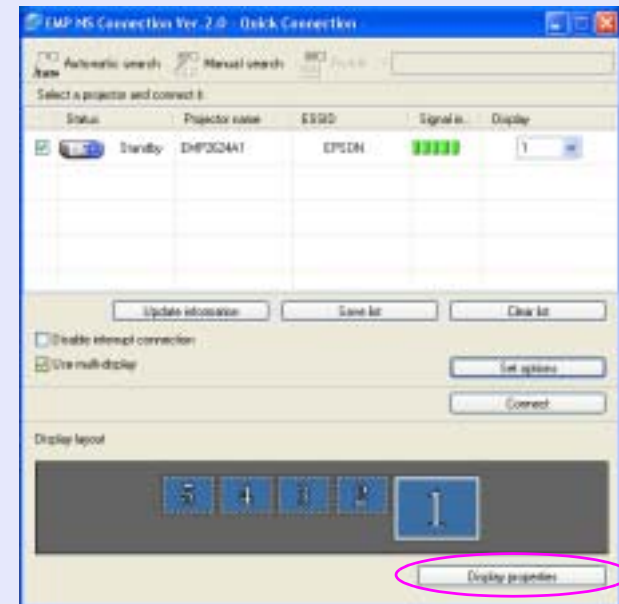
EMP NS Connection Ver. 2.0 - Quick Connection

Automatic search | Manual search | Profile

Select a projector and connect it.

| Status | Projector name | ESSID | Signal st... | Display |
|---|---|---|---|---|
| Standby | EMP3524A1 | EPSON | | 1 |

Update information | Save list | Clear list

Disable interrupt connection

Use multi-display

Set options

Connect

Display layout

5 4 3 2 1

Display properties